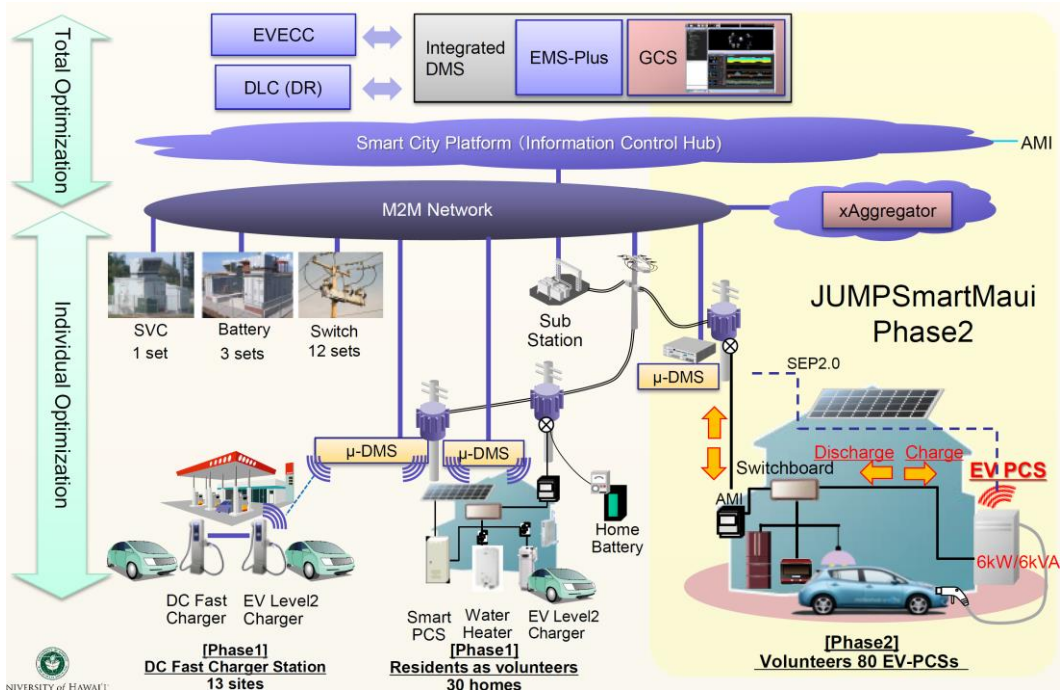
Total Optimization

Individual Optimization

EVECC

DLC (DR)

Integrated DMS

EMS-Plus

GCS

Smart City Platform（Information Control Hub）

AMI

M2M Network

xAggregator

SVC 1 set

Battery 3 sets

Switch 12 sets

Sub Station

JUMPSmartMaui Phase2

μ-DMS

SEP2.0

μ-DMS

μ-DMS

Discharge

Charge

EV PCS

Switchboard

AMI

Home Battery

6kW/6kVA

DC Fast Charger

EV Level2 Charger

Smart PCS

Water Heater

EV Level2 Charger

[Phase1]
DC Fast Charger Station
13 sites

[Phase1]
Residents as volunteers
30 homes

[Phase2]
Volunteers 80 EV-PCSs

UNIVERSITY of HAWAI'I